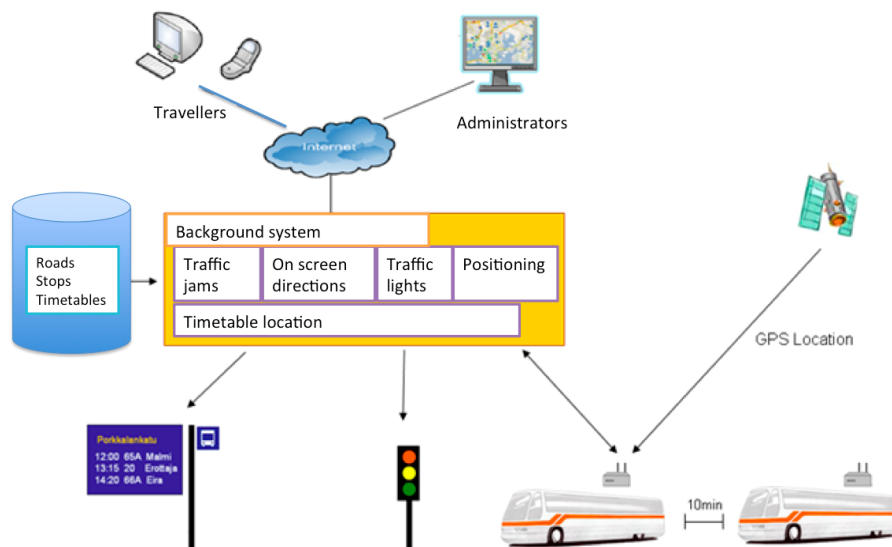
Travellers

Administrators

Internet

Roads
Stops
Timetables

Background system

Traffic jams

On screen directions

Traffic lights

Positioning

Timetable location

GPS Location

Porkkalankatu
12:00 65A Malmi
13:15 20 Erottaja
14:20 66A Eira

10min